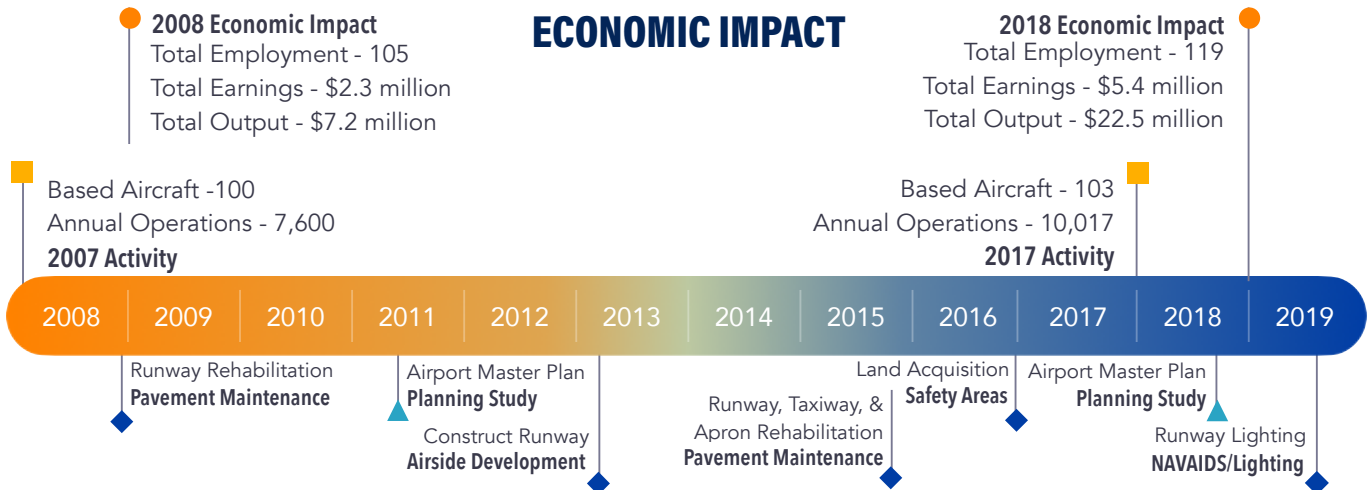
2008 Economic Impact
Total Employment - 105
Total Earnings - $2.3 million
Total Output - $7.2 million

ECONOMIC IMPACT

2018 Economic Impact
Total Employment - 119
Total Earnings - $5.4 million
Total Output - $22.5 million

Based Aircraft -100
Annual Operations - 7,600
2007 Activity

Based Aircraft - 103
Annual Operations - 10,017
2017 Activity

2008 2009 2010 2011 2012 2013 2014 2015 2016 2017 2018 2019

Runway Rehabilitation
Pavement Maintenance

Airport Master Plan
Planning Study

Construct Runway
Airside Development

Runway, Taxiway, &
Apron Rehabilitation
Pavement Maintenance

Land Acquisition
Safety Areas

Airport Master Plan
Planning Study

Runway Lighting
NAVAIDS/Lighting